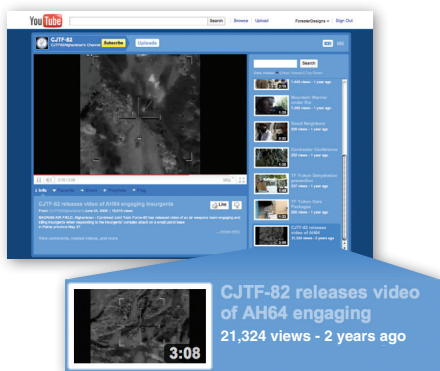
YouTube

Search Browse Upload

ForesterDesigns Sign Out

CJTF-82

Subscribe Uploads

CJTF-82 releases video of AH64 engaging insurgents

Search

Mountain Warrior Under Fire

Good Neighbors

Contractor Excellence

TF Yukon Detonation

CJTF-82 releases video of AH64

CJTF-82 releases video of AH64 engaging

21,324 views - 2 years ago

3:08